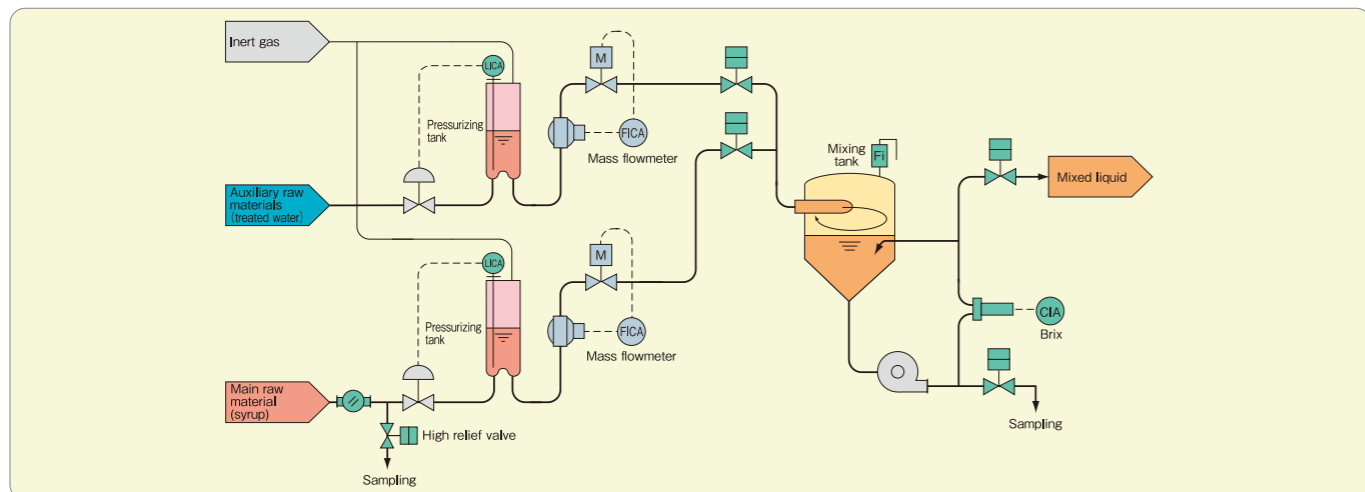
Inert gas

LICA

M

Pressurizing tank

FICA

Mass flowmeter

Auxiliary raw materials (treated water)

Mixing tank

FI

Mixed liquid

LICA

M

Pressurizing tank

FICA

Mass flowmeter

CIA

Brix

Main raw material (syrup)

High relief valve

Sampling

Sampling